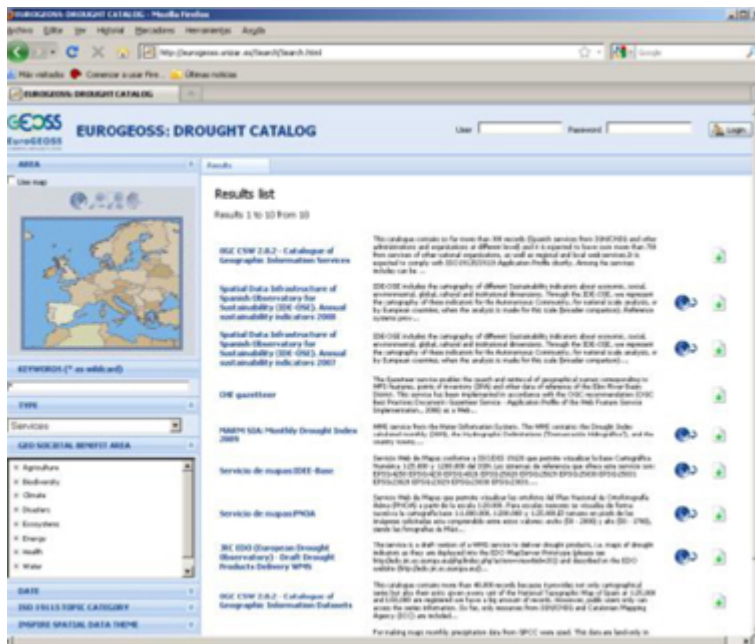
EUROGEOSS DROUGHT CATALOG - Mozilla Firefox

Archivo Editar Ver Historial Marcadores Herramientas Ayuda

http://eurogeoss.unizar.es/Search/Search.html

Google

Más visitados Comenzar a usar Fire... Últimas noticias

EUROGEOSS: DROUGHT CATALOG

GEOSS EuroGEOSS

EUROGEOSS: DROUGHT CATALOG

User

Password

Login

AREA

Use map

KEYWORDS (* as wildcard)

TYPE

Services

GEO SOCIETAL BENEFIT AREA

Agriculture
Biodiversity
Climate
Disasters
Ecosystems
Energy
Health
Water

DATE

ISO 19115 TOPIC CATEGORY

INSPIRE SPATIAL DATA THEME

Results

Results list

Results 1 to 10 from 10

OGC CSW 2.0.2 - Catalogue of Geographic Information Services

This catalogue contains so far more than 300 records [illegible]

Spatial Data Infrastructure of Spanish Observatory for Sustainability (IDE-OSE). Annual sustainability indicators 2008

IDE-OSE includes the cartography of different Sustainability indicators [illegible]

Spatial Data Infrastructure of Spanish Observatory for Sustainability (IDE-OSE). Annual sustainability indicators 2007

IDE-OSE includes the cartography of different Sustainability indicators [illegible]

CHE gazetteer

The Gazetteer service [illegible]

MARM SIA: Monthly Drought Index 2009

WMS service from the Water Information System. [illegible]

Servicio de mapas IDEE-Base

Servicio Web de Mapas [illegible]

Servicio de mapas PNOA

Servicio Web de Mapas que permite visualizar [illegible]

JRC EDO (European Drought Observatory) - Draft Drought Products Delivery WMS

This service is a draft version of a WMS service to deliver drought products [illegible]

OGC CSW 2.0.2 - Catalogue of Geographic Information Datasets

This catalogue contains more than 40,000 records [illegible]

For making maps monthly precipitation data from SPCC were used. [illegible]